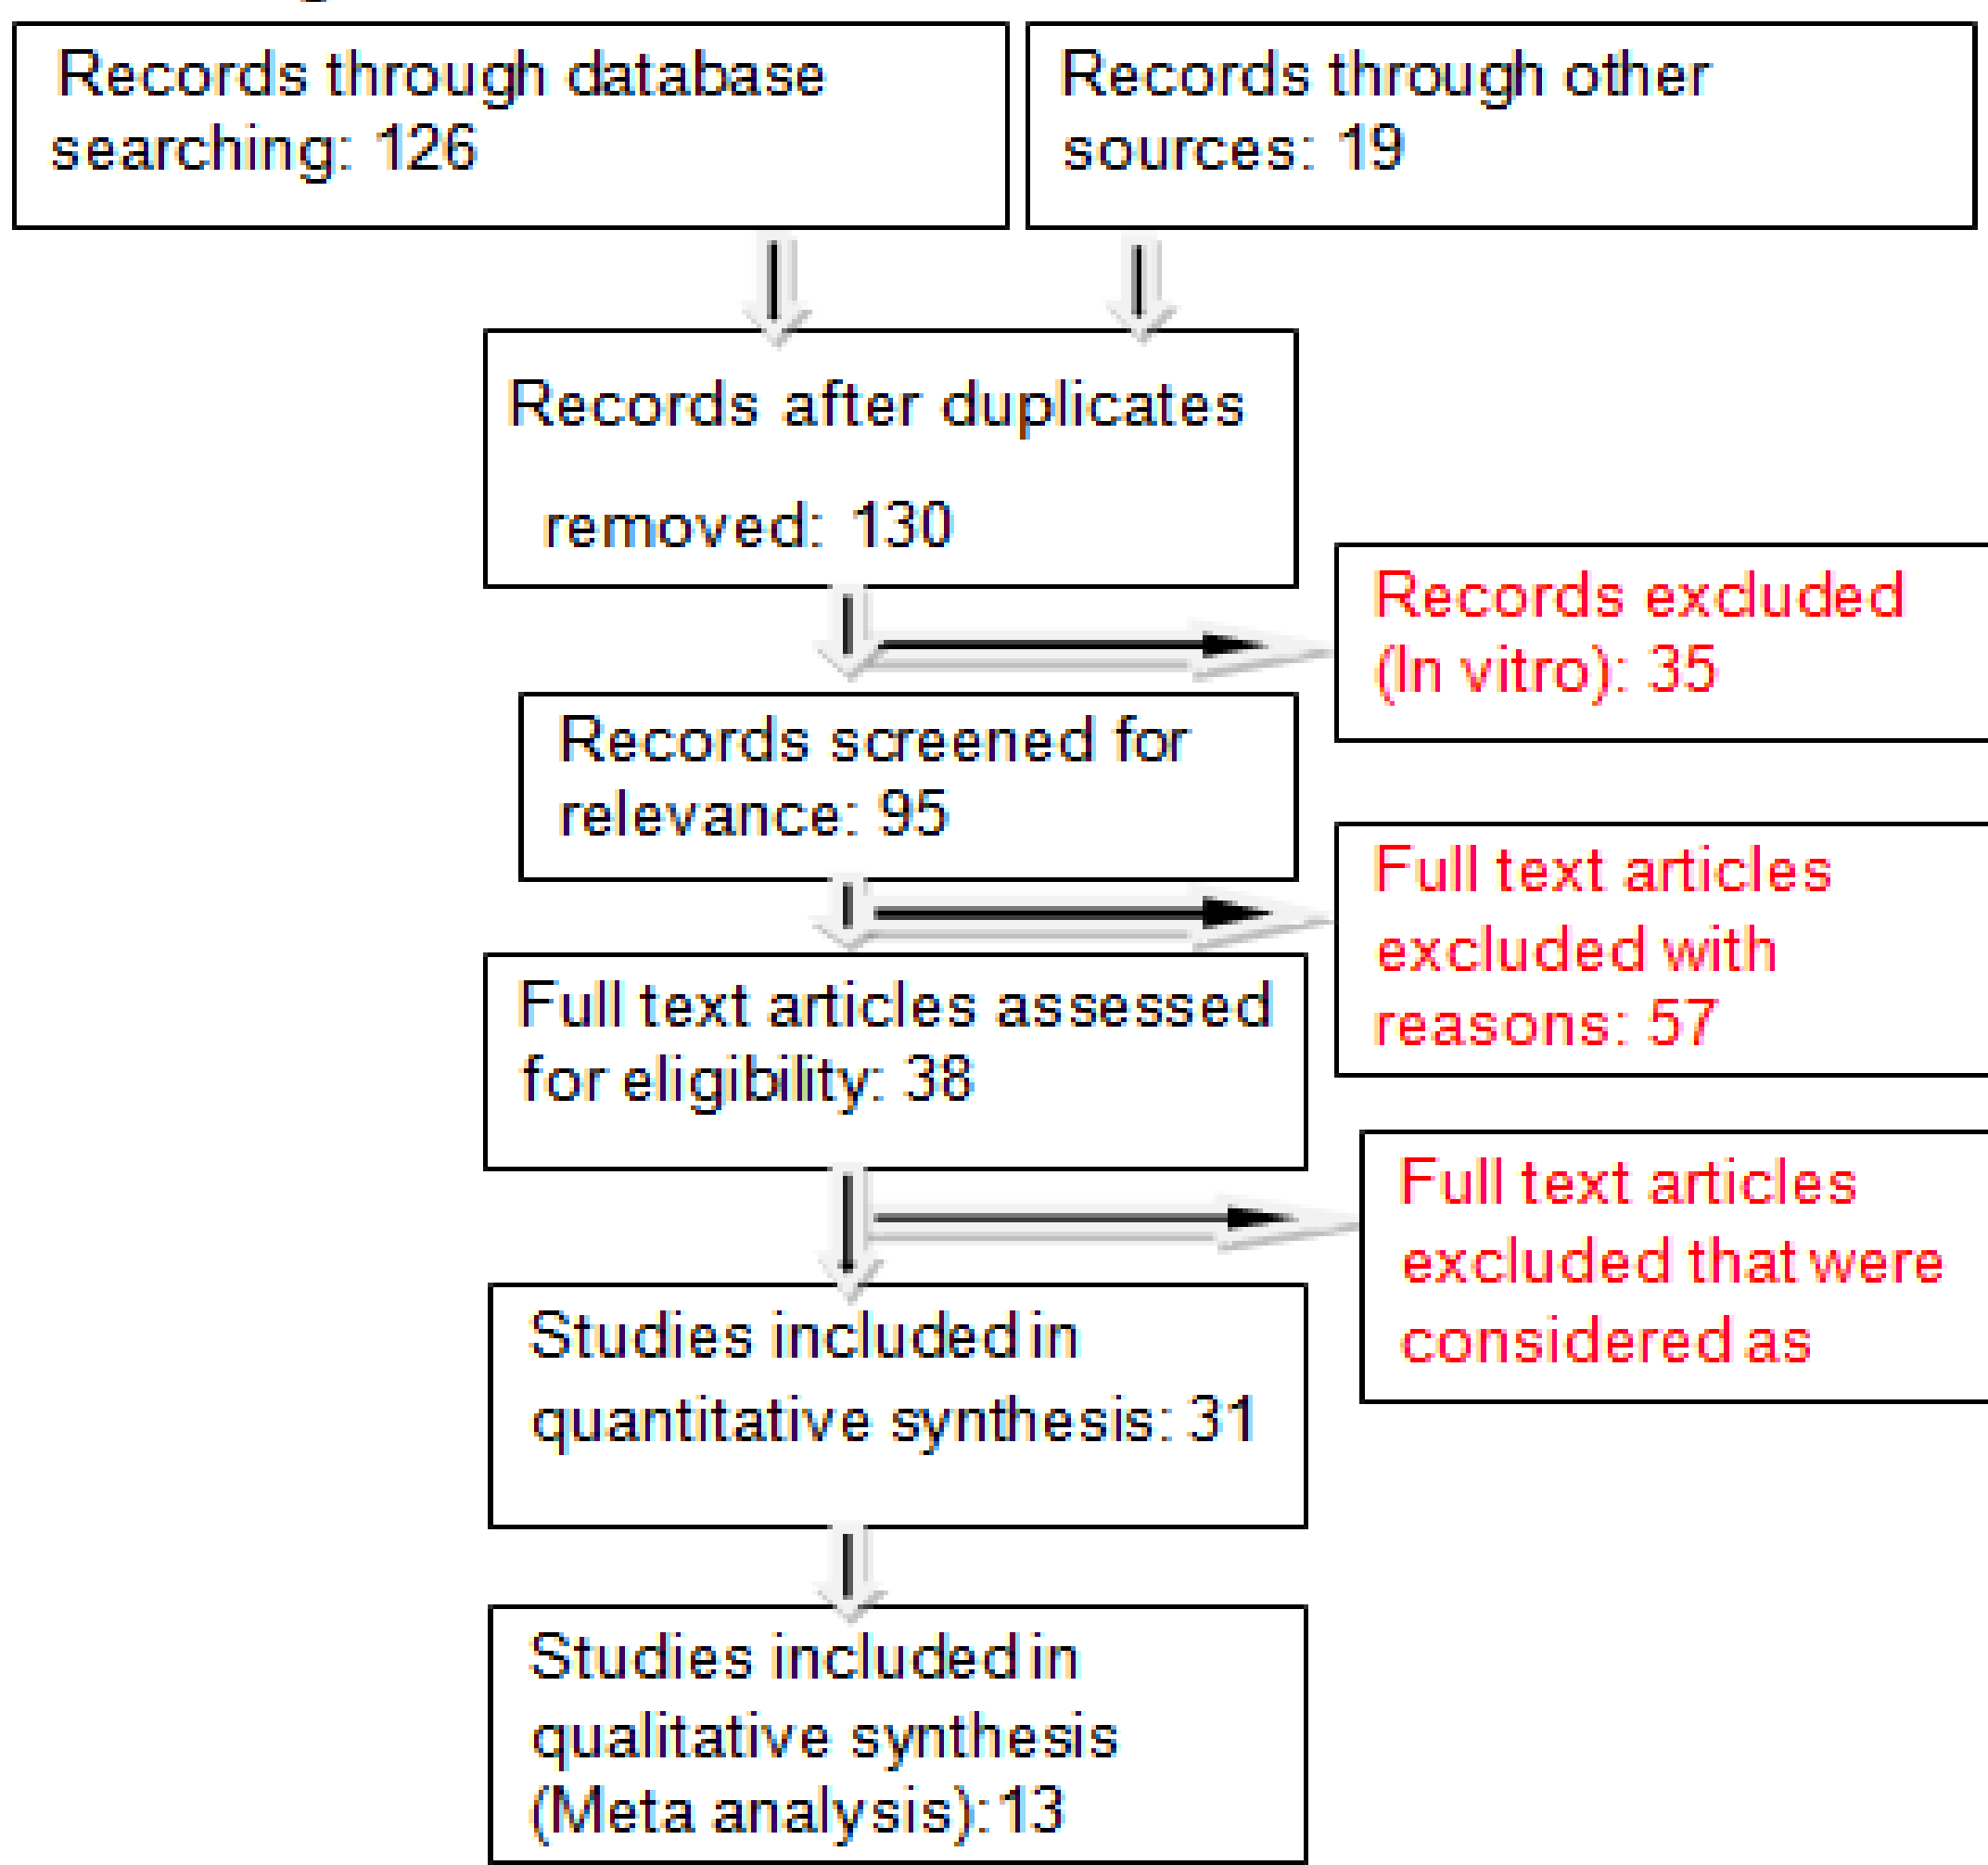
Records through database searching: 126

Records through other sources: 19

Records after duplicates removed: 130

Records excluded (In vitro): 35

Records screened for relevance: 95

Full text articles excluded with reasons: 57

Full text articles assessed for eligibility: 38

Full text articles excluded that were considered as

Studies included in quantitative synthesis: 31

Studies included in qualitative synthesis (Meta analysis):13